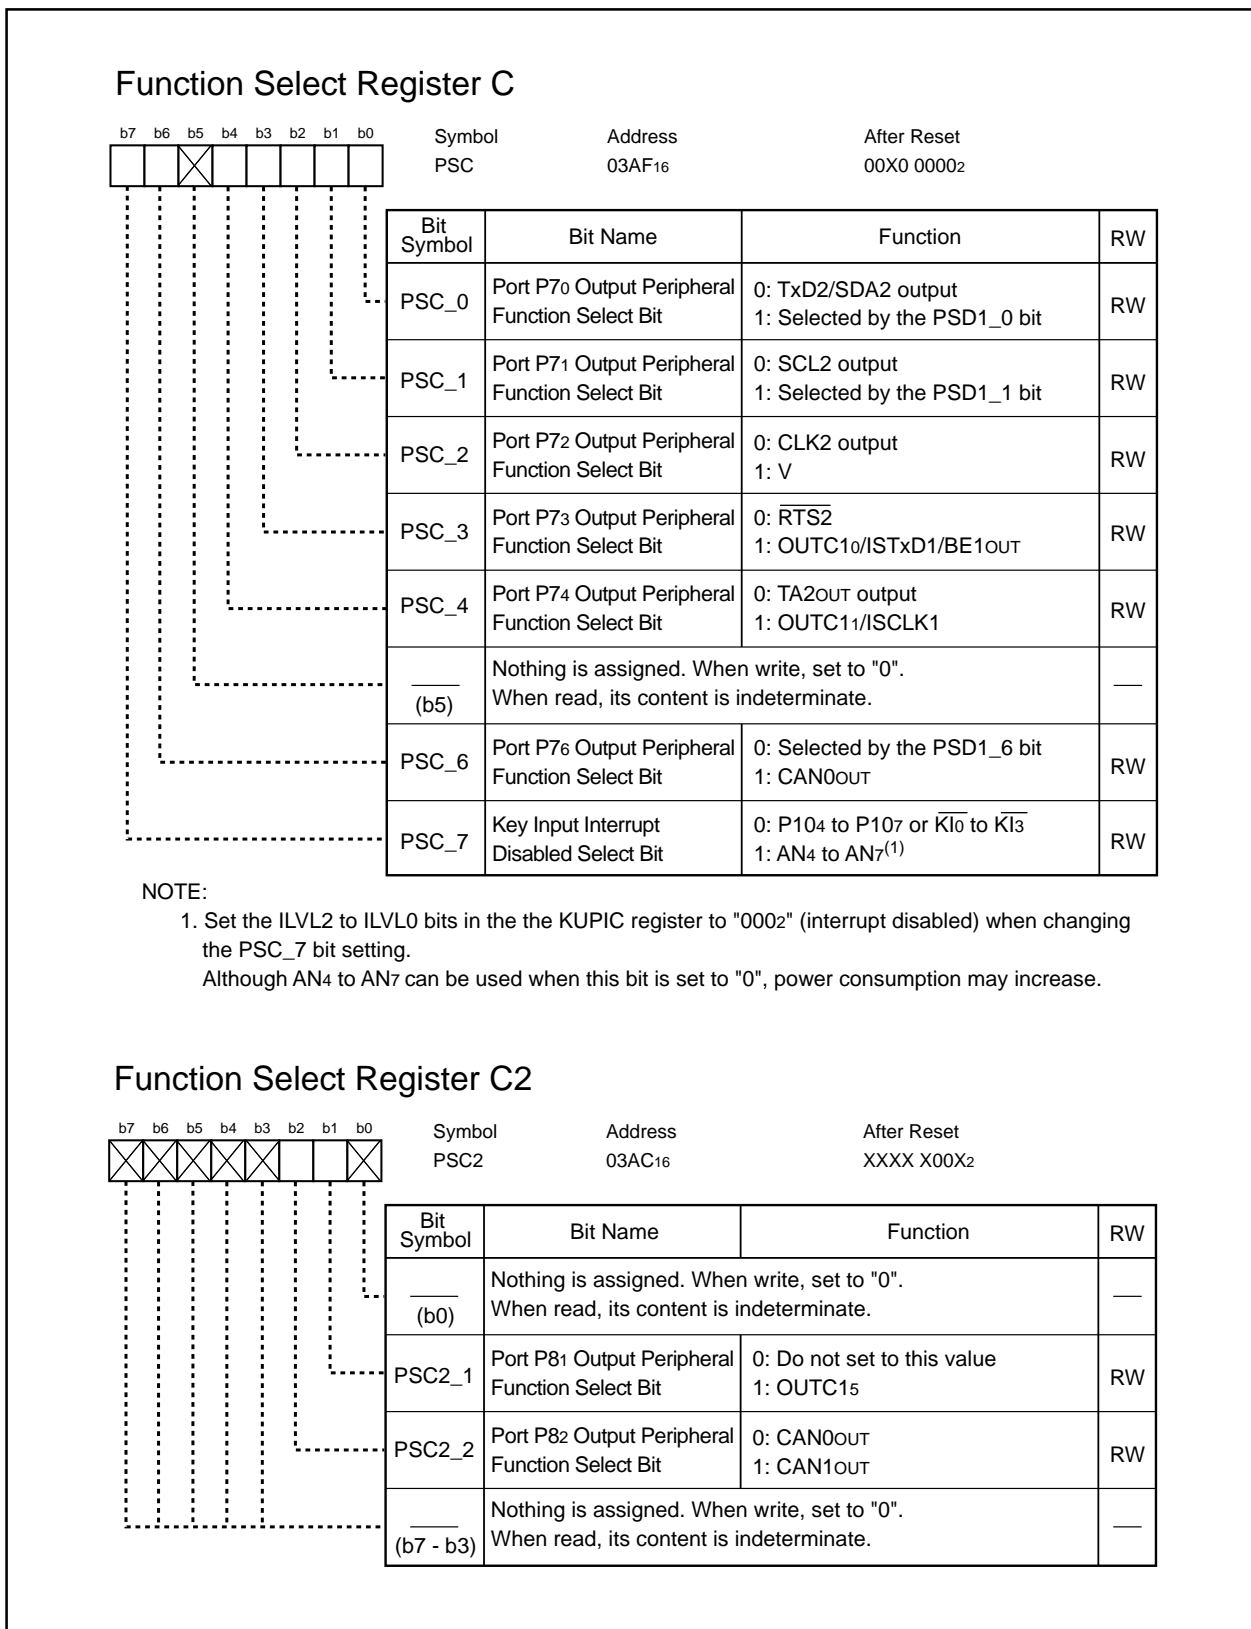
Function Select Register C

b7 b6 b5 b4 b3 b2 b1 b0

Symbol PSC
Address $03AF_{16}$
After Reset $00X0\ 0000_2$

| Bit Symbol | Bit Name | Function | RW |
|---|---|---|---|
| PSC_0 | Port $P7_0$ Output Peripheral Function Select Bit | 0: TxD2/SDA2 output<br>1: Selected by the PSD1_0 bit | RW |
| PSC_1 | Port $P7_1$ Output Peripheral Function Select Bit | 0: SCL2 output<br>1: Selected by the PSD1_1 bit | RW |
| PSC_2 | Port $P7_2$ Output Peripheral Function Select Bit | 0: CLK2 output<br>1: V | RW |
| PSC_3 | Port $P7_3$ Output Peripheral Function Select Bit | 0: $\overline{RTS2}$<br>1: $OUTC1_0$/ISTxD1/$BE1_{OUT}$ | RW |
| PSC_4 | Port $P7_4$ Output Peripheral Function Select Bit | 0: $TA2_{OUT}$ output<br>1: $OUTC1_1$/ISCLK1 | RW |
| (b5) | Nothing is assigned. When write, set to "0". When read, its content is indeterminate. | | — |
| PSC_6 | Port $P7_6$ Output Peripheral Function Select Bit | 0: Selected by the PSD1_6 bit<br>1: $CAN0_{OUT}$ | RW |
| PSC_7 | Key Input Interrupt Disabled Select Bit | 0: $P10_4$ to $P10_7$ or $\overline{KI_0}$ to $\overline{KI_3}$<br>1: $AN_4$ to $AN_7^{(1)}$ | RW |

NOTE:
1. Set the ILVL2 to ILVL0 bits in the the KUPIC register to "$000_2$" (interrupt disabled) when changing the PSC_7 bit setting.
Although $AN_4$ to $AN_7$ can be used when this bit is set to "0", power consumption may increase.

Function Select Register C2

b7 b6 b5 b4 b3 b2 b1 b0

Symbol PSC2
Address $03AC_{16}$
After Reset $XXXX\ X00X_2$

| Bit Symbol | Bit Name | Function | RW |
|---|---|---|---|
| (b0) | Nothing is assigned. When write, set to "0". When read, its content is indeterminate. | | — |
| PSC2_1 | Port $P8_1$ Output Peripheral Function Select Bit | 0: Do not set to this value<br>1: $OUTC1_5$ | RW |
| PSC2_2 | Port $P8_2$ Output Peripheral Function Select Bit | 0: $CAN0_{OUT}$<br>1: $CAN1_{OUT}$ | RW |
| (b7 - b3) | Nothing is assigned. When write, set to "0". When read, its content is indeterminate. | | — |